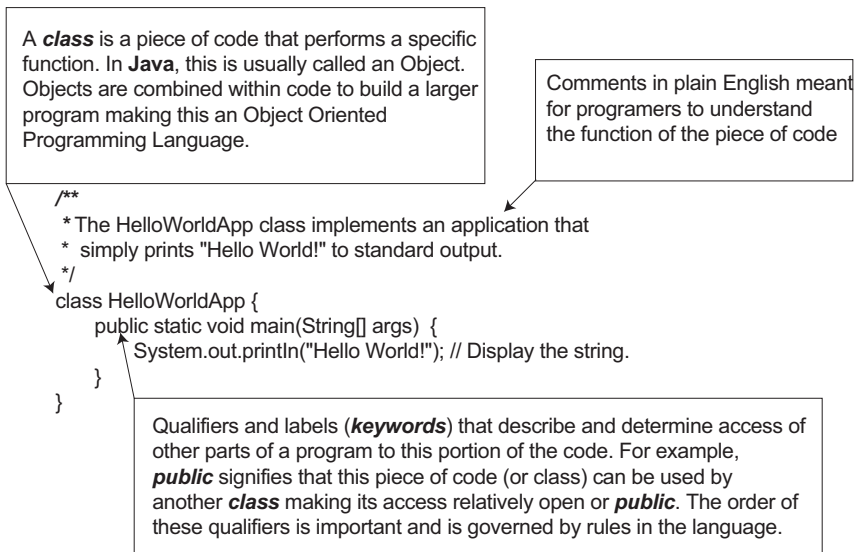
A ***class*** is a piece of code that performs a specific function. In **Java**, this is usually called an Object. Objects are combined within code to build a larger program making this an Object Oriented Programming Language.

Comments in plain English meant for programers to understand the function of the piece of code

/**
 * The HelloWorldApp class implements an application that
 * simply prints "Hello World!" to standard output.
 */
class HelloWorldApp {
    public static void main(String[] args) {
        System.out.println("Hello World!"); // Display the string.
    }
}

Qualifiers and labels (***keywords***) that describe and determine access of other parts of a program to this portion of the code. For example, ***public*** signifies that this piece of code (or class) can be used by another ***class*** making its access relatively open or ***public***. The order of these qualifiers is important and is governed by rules in the language.